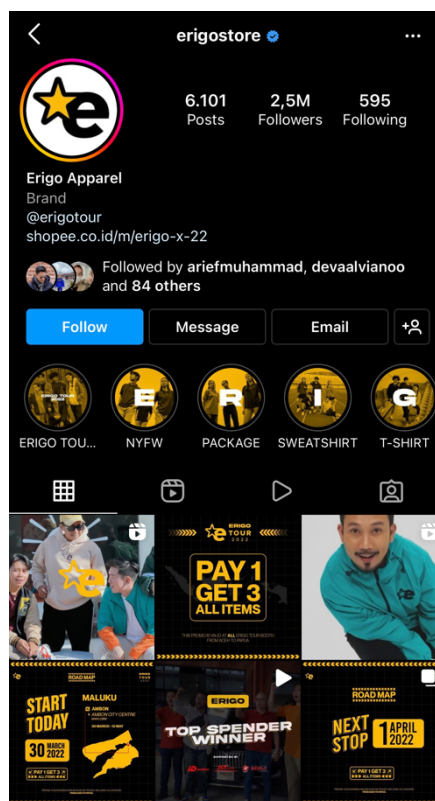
erigostore

6.101
Posts

2,5M
Followers

595
Following

Erigo Apparel
Brand
@erigotour
shopee.co.id/m/erigo-x-22

Followed by ariefmuhammad, devaalvianoo and 84 others

Follow
Message
Email

ERIGO TOU...
NYFW
PACKAGE
SWEATSHIRT
T-SHIRT

E
R
I
G

ERIGO TOUR 2022
PAY 1 GET 3 ALL ITEMS

ROAD MAP
START TODAY
30 MARCH 2022
MALUKU
AMBON
AMBON CITY CENTRE
PAY 1 GET 3

ERIGO
TOP SPENDER WINNER

ROAD MAP
NEXT STOP
1 APRIL 2022
PAY 1 GET 3